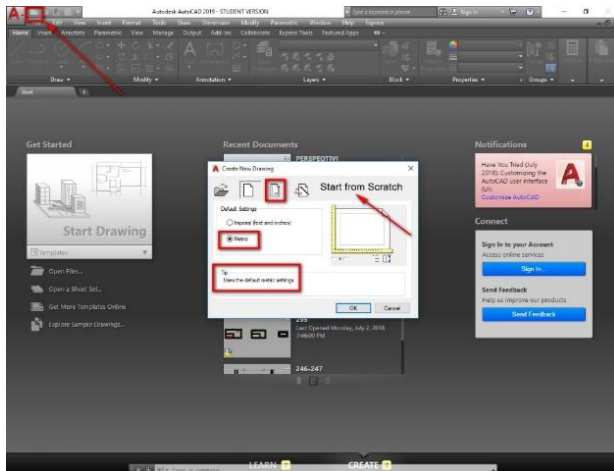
Autodesk AutoCAD 2019 - STUDENT VERSION

Type a keyword or phrase

Sign In

File View Insert Format Tools Draw Dimension Modify Parametric Window Help Express

Home Insert Annotate Parametric View Manage Output Add-ins Collaborate Express Tools Featured Apps

Draw

Modify

Annotation

Layers

Block

Properties

Groups

Start

Get Started

Start Drawing

Templates

Open Files...

Open a Sheet Set...

Get More Templates Online

Explore Sample Drawings...

Recent Documents

PERSPECTIVI

Create New Drawing

Start from Scratch

Default Settings

Imperial (feet and inches)

Metric

Tip

Uses the default metric settings.

OK

Cancel

295

Last Opened Monday, July 2, 2018 2:46:00 PM

246-247

Notifications

Have You Tried Daily 2018: Customizing the AutoCAD user interface (UI)

Customize AutoCAD

Connect

Sign In to your Account

Access online services

Sign In

Send Feedback

Help us improve our products

Send Feedback

LEARN

CREATE